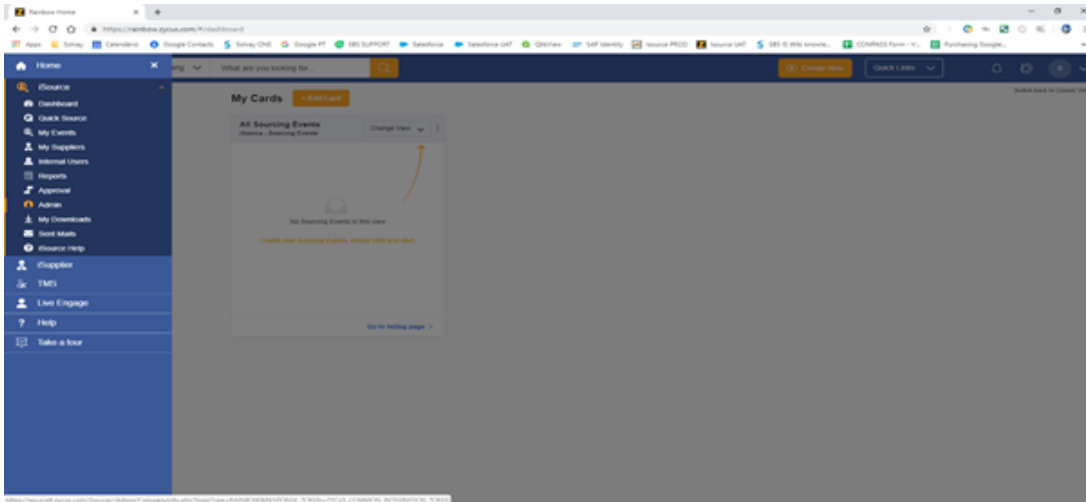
Rainbow Home
https://rainbow.zycus.com/#/dashboard
Apps Solvay Calendario Google Contacts Solvay ONE Google PT SBS SUPPORT Salesforce Salesforce UAT QlikView SAP Identity Isource PROD Isource UAT SBS IS Wiki knowle... COMPASS Form - V... Purchasing Google...

Home
iSource
Dashboard
Quick Source
My Events
My Suppliers
Internal Users
Reports
Approval
Admin
My Downloads
Sent Mails
iSource Help
iSupplier
TMS
Live Engage
Help
Take a tour

What are you looking for...
Create New
Quick Links
Switch back to Classic View

My Cards
+ Add Card
All Sourcing Events
iSource - Sourcing Events
Change View
No Sourcing Events in this view
Create new Sourcing Events, simply click and start
Go to listing page